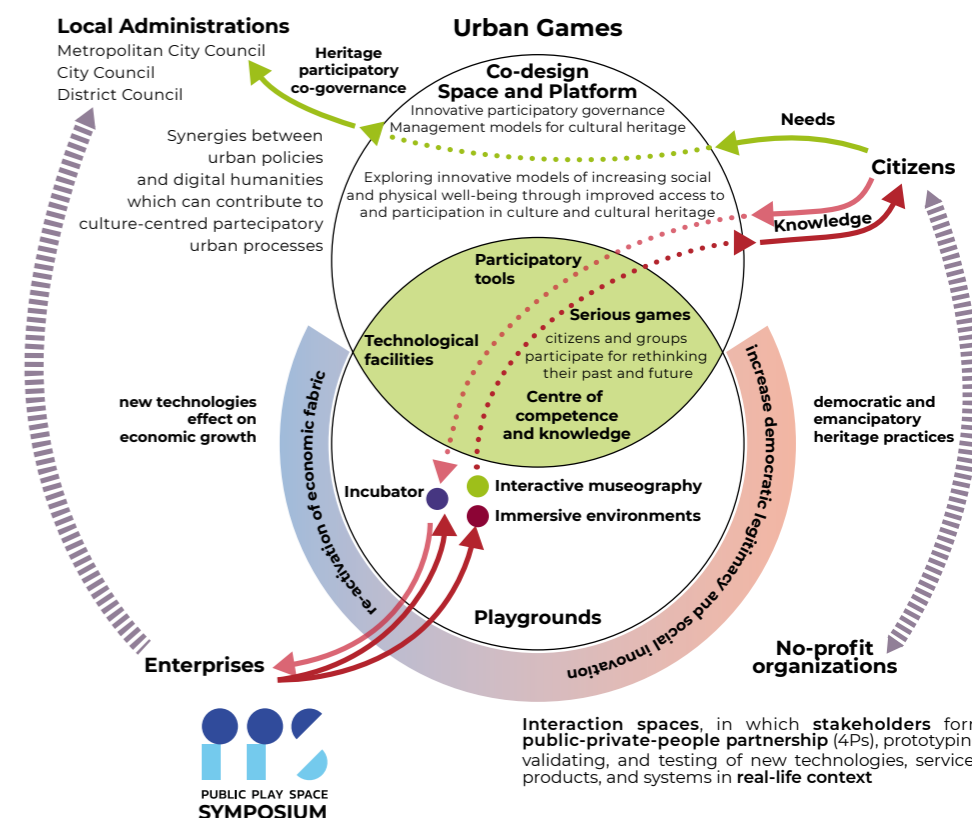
Local Administrations
Metropolitan City Council
City Council
District Council

Urban Games

Heritage participatory co-governance

Co-design Space and Platform
Innovative participatory governance
Management models for cultural heritage

Needs

Citizens

Synergies between urban policies and digital humanities which can contribute to culture-centred partecipatory urban processes

Exploring innovative models of increasing social and physical well-being through improved access to and participation in culture and cultural heritage

Knowledge

Participatory tools

Serious games
citizens and groups participate for rethinking their past and future

Technological facilities

Centre of competence and knowledge

new technologies effect on economic growth

re-activation of economic fabric

increase democratic legitimacy and social innovation

democratic and emancipatory heritage practices

Incubator

Interactive museography

Immersive environments

Playgrounds

Enterprises

No-profit organizations

PUBLIC PLAY SPACE
SYMPOSIUM

Interaction spaces, in which stakeholders form public-private-people partnership (4Ps), prototyping, validating, and testing of new technologies, services, products, and systems in real-life context